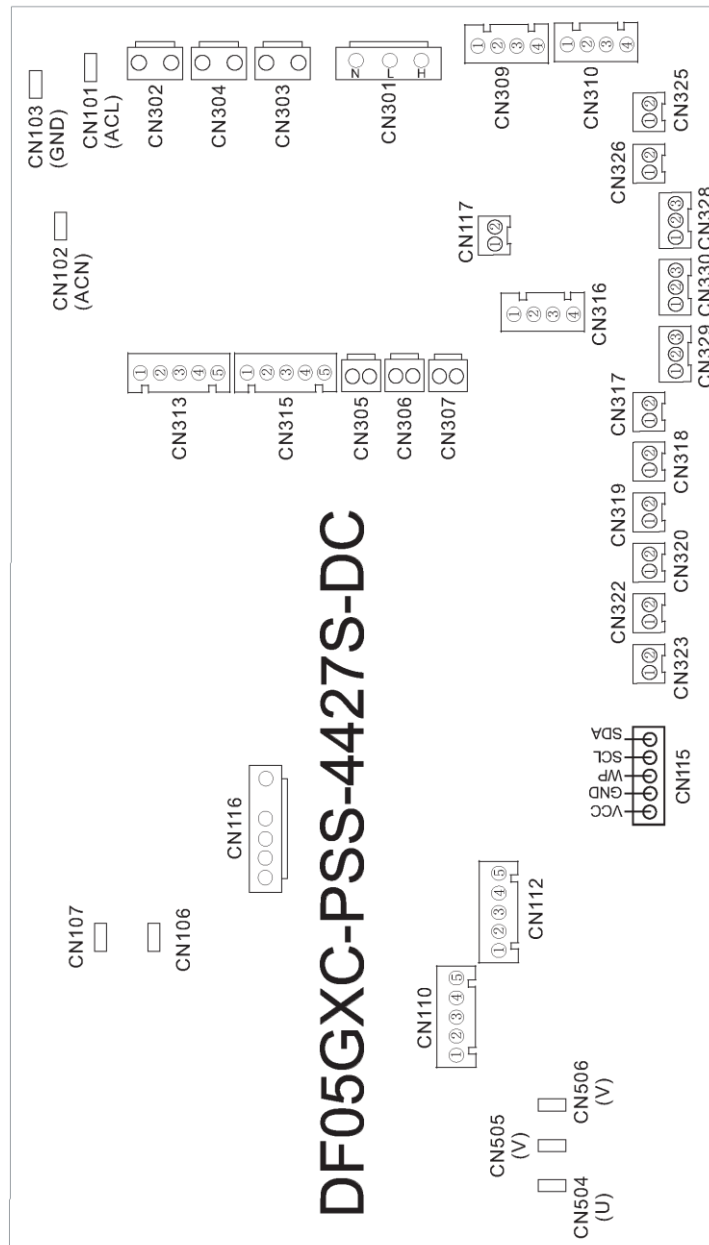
CN103 (GND)
CN101 (ACL)
CN302
CN304
CN303
N L H
CN301
① ② ③ ④
CN309
① ② ③ ④
CN310
①②
CN325
①②
CN326
①②③
CN328
CN102 (ACN)
①②
CN117
① ② ③ ④
CN316
①②③
CN330
①②③
CN329
① ② ③ ④ ⑤
CN313
① ② ③ ④ ⑤
CN315
CN305
CN306
CN307
①②
CN317
①②
CN318
①②
CN319
①②
CN320
①②
CN322
①②
CN323
DF05GXC-PSS-4427S-DC
SDA
SCL
WP
GND
VCC
CN115
CN116
① ② ③ ④ ⑤
CN112
CN107
CN106
① ② ③ ④ ⑤
CN110
CN505 (V)
CN506 (V)
CN504 (U)